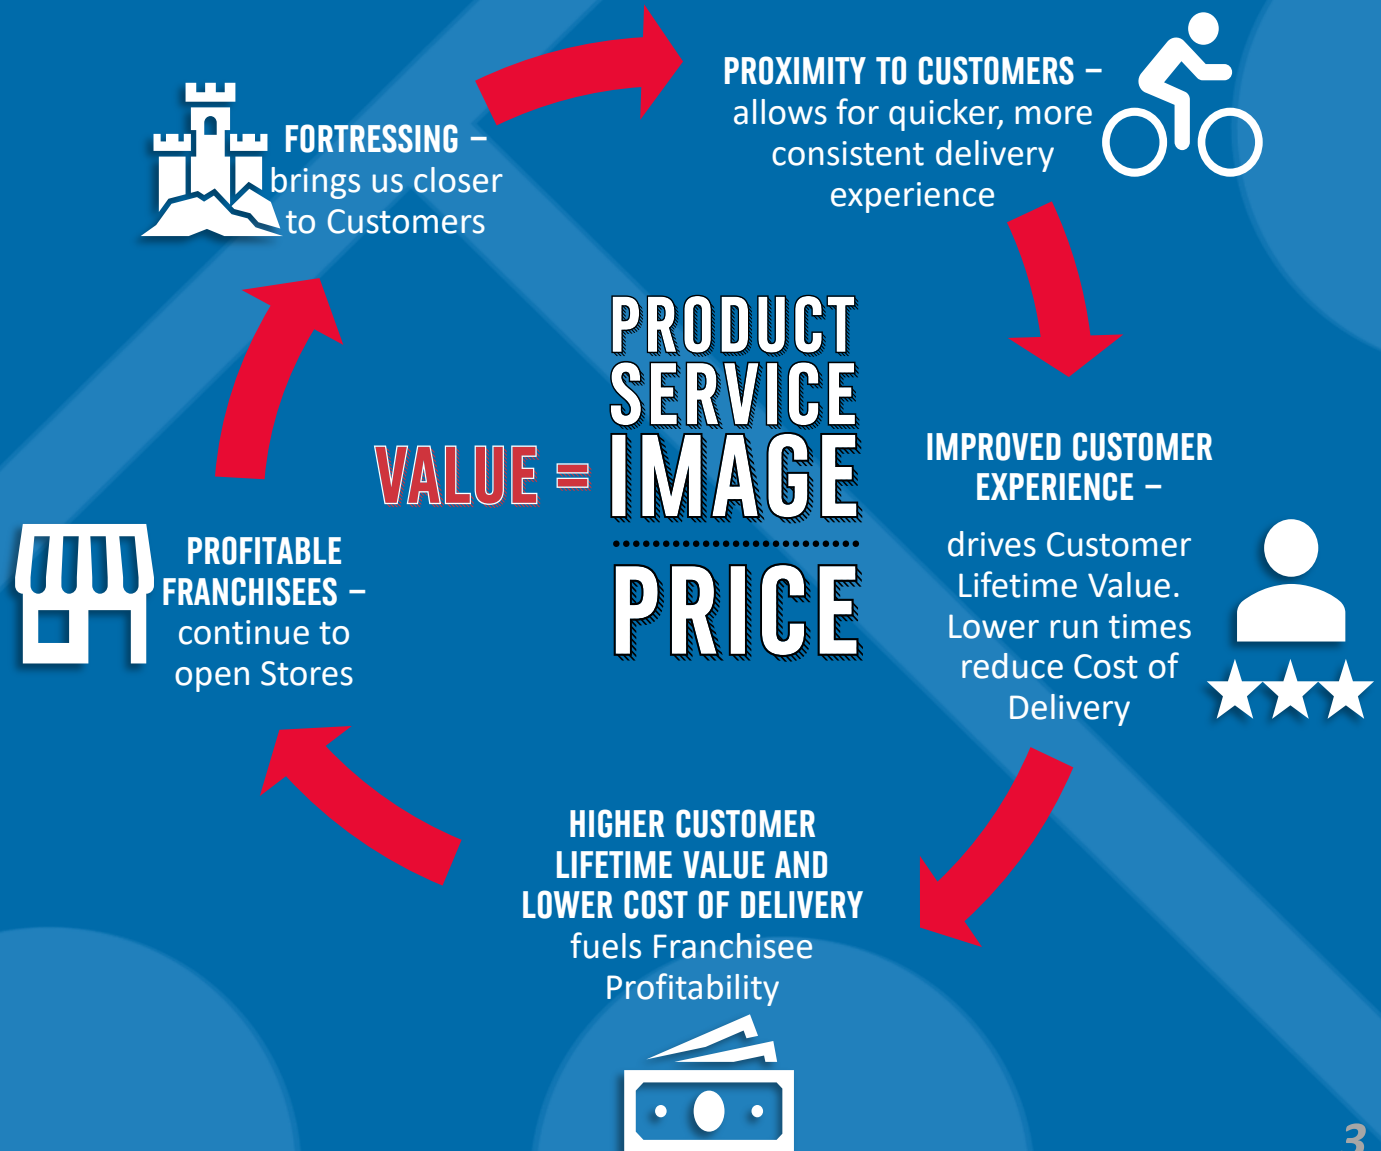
FORTRESSING – brings us closer to Customers

PROXIMITY TO CUSTOMERS – allows for quicker, more consistent delivery experience

IMPROVED CUSTOMER EXPERIENCE –

drives Customer Lifetime Value. Lower run times reduce Cost of Delivery

HIGHER CUSTOMER LIFETIME VALUE AND LOWER COST OF DELIVERY fuels Franchisee Profitability

PROFITABLE FRANCHISEES – continue to open Stores

VALUE = $\frac{\text{PRODUCT SERVICE IMAGE}}{\text{PRICE}}$

3